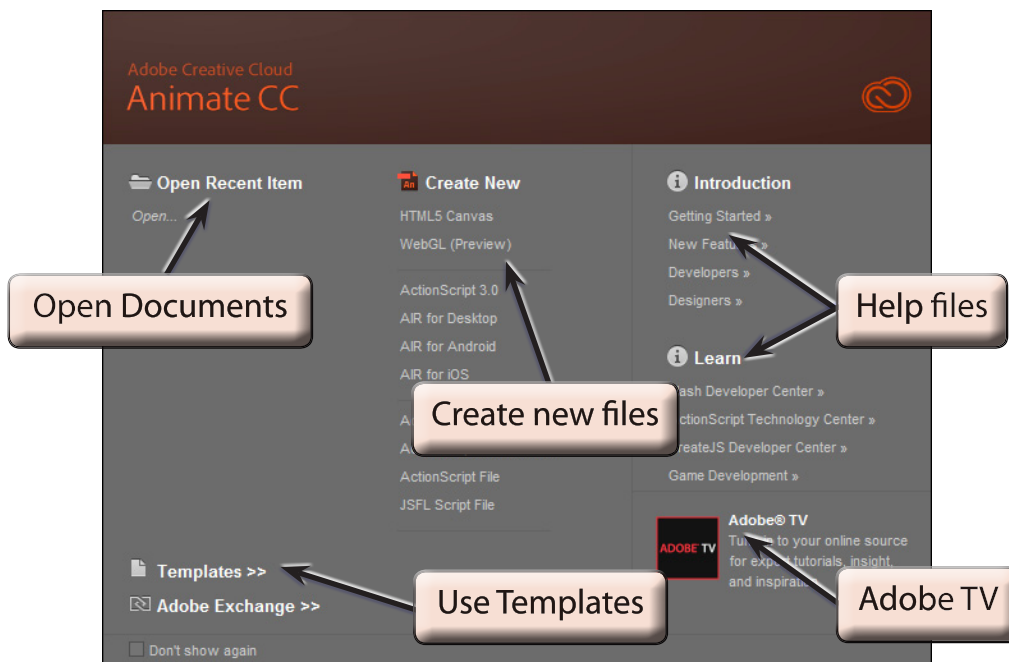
Adobe Creative Cloud
Animate CC

Open Recent Item
Open...

Open Documents

An Create New
HTML5 Canvas
WebGL (Preview)

ActionScript 3.0
AIR for Desktop
AIR for Android
AIR for iOS

A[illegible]
A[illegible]
ActionScript File
JSFL Script File

Create new files

Introduction
Getting Started »
New Featu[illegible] »
Developers »
Designers »

Help files

Learn
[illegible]ash Developer Center »
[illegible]ctionScript Technology Center »
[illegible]reateJS Developer Center »
Game Development »

ADOBE TV
Adobe® TV
Tu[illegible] to your online source
for expe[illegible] tutorials, insight,
and inspira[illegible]

Adobe TV

Templates >>
Adobe Exchange >>

Use Templates

Don't show again